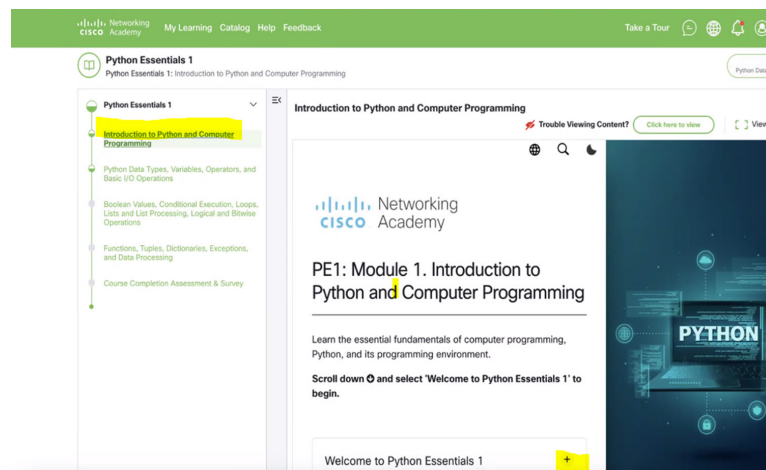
CISCO Networking Academy My Learning Catalog Help Feedback Take a Tour

Python Essentials 1
Python Essentials 1: Introduction to Python and Computer Programming

Python Data

Python Essentials 1

Introduction to Python and Computer Programming

Python Data Types, Variables, Operators, and Basic I/O Operations

Boolean Values, Conditional Execution, Loops, Lists and List Processing, Logical and Bitwise Operations

Functions, Tuples, Dictionaries, Exceptions, and Data Processing

Course Completion Assessment & Survey

Introduction to Python and Computer Programming

Trouble Viewing Content? Click here to view

View

CISCO Networking Academy

PE1: Module 1. Introduction to Python and Computer Programming

Learn the essential fundamentals of computer programming, Python, and its programming environment.

Scroll down and select 'Welcome to Python Essentials 1' to begin.

Welcome to Python Essentials 1 +

PYTHON